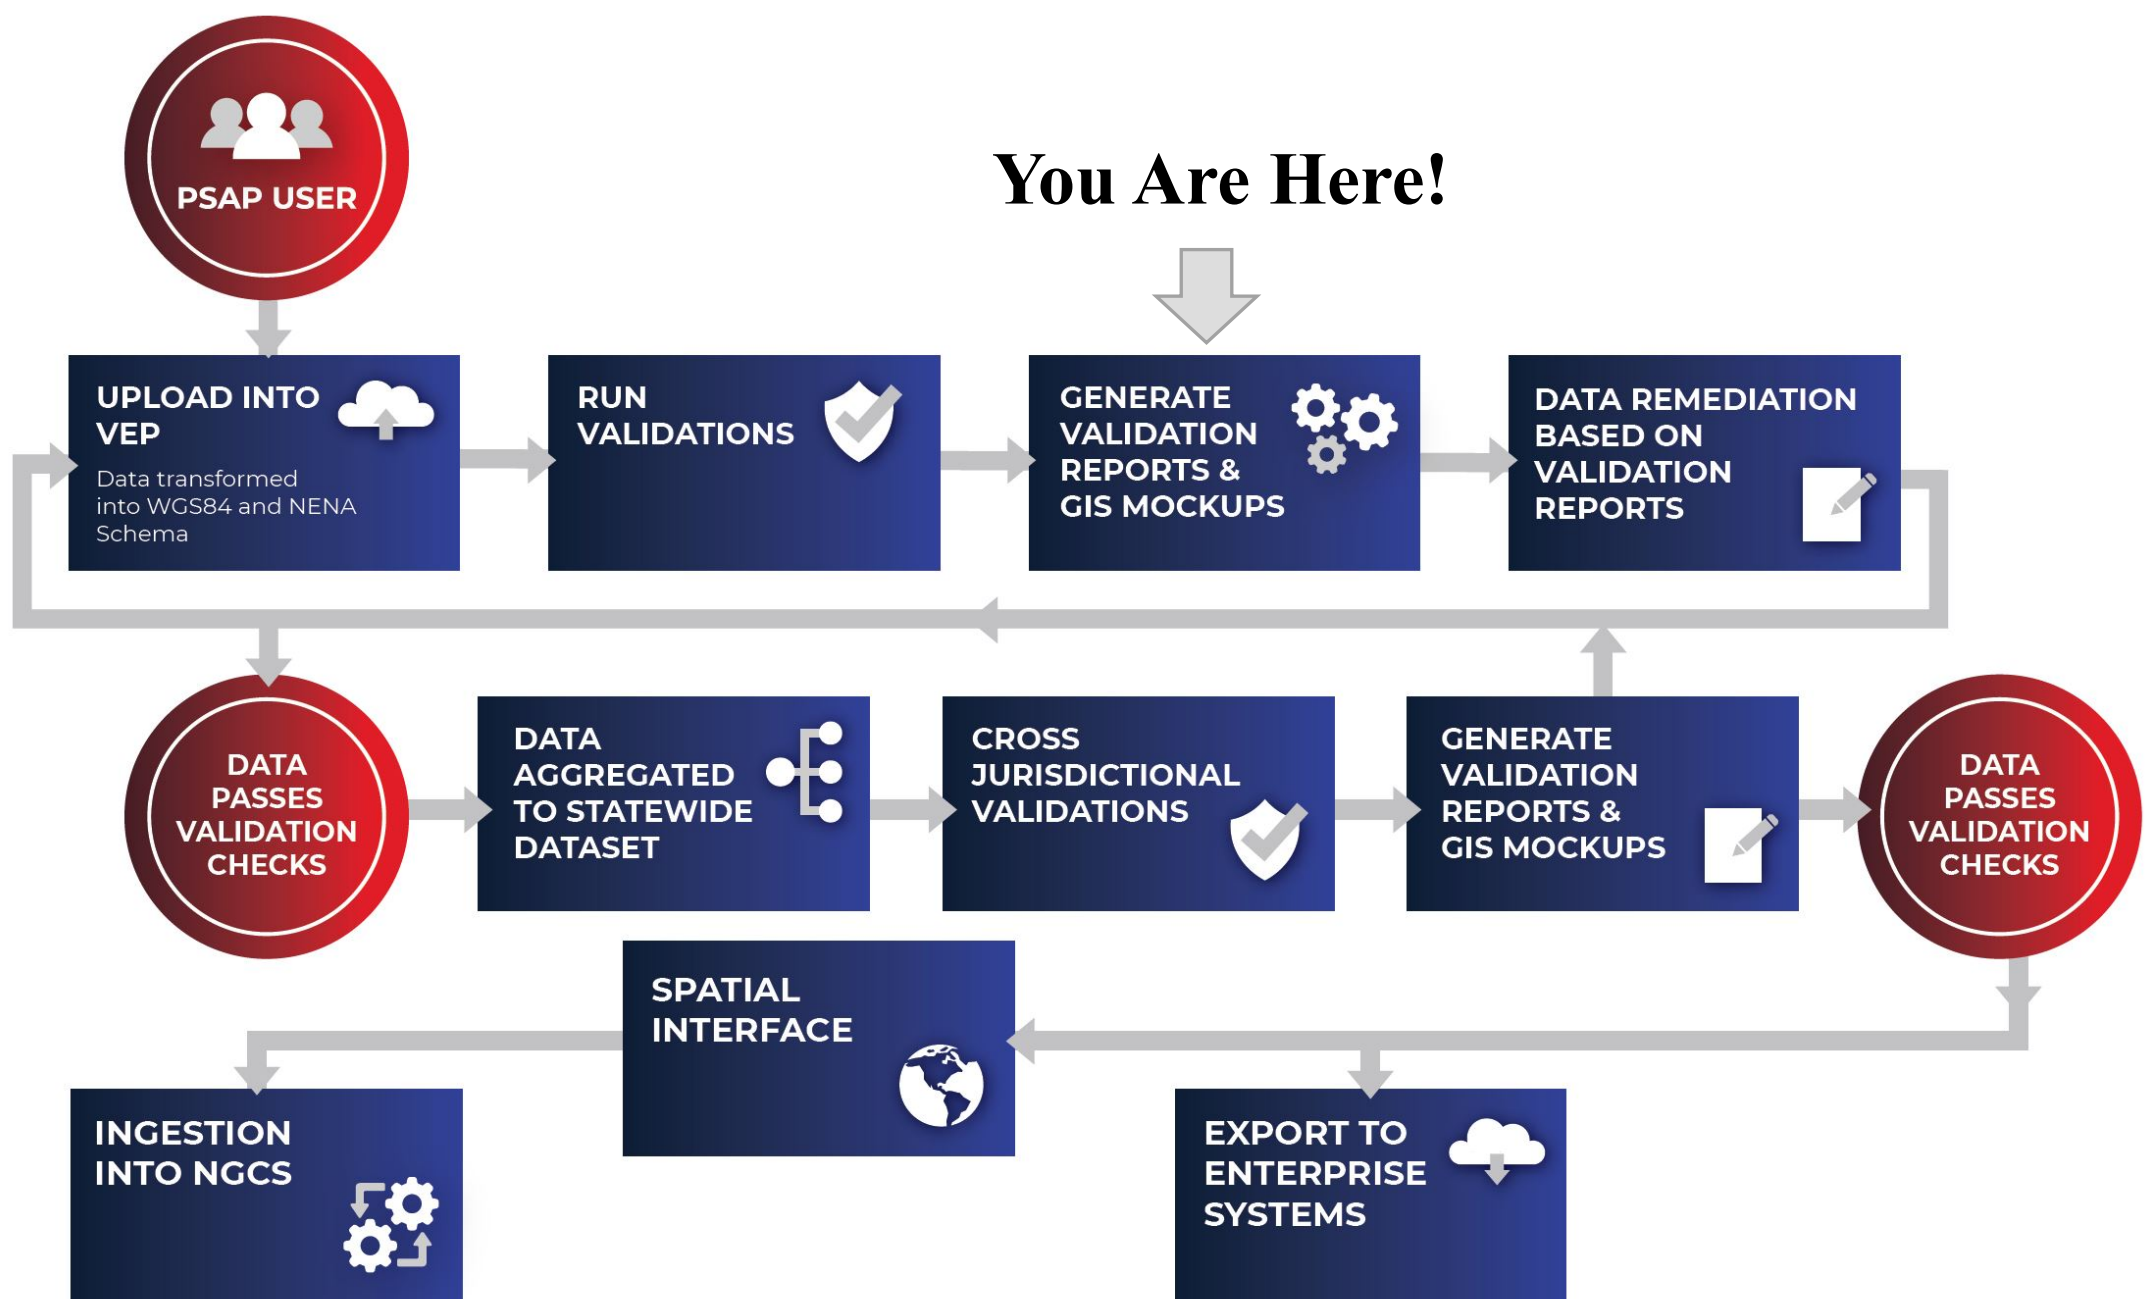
PSAP USER

You Are Here!

UPLOAD INTO VEP

Data transformed into WGS84 and NENA Schema

RUN VALIDATIONS

GENERATE VALIDATION REPORTS & GIS MOCKUPS

DATA REMEDIATION BASED ON VALIDATION REPORTS

DATA PASSES VALIDATION CHECKS

DATA AGGREGATED TO STATEWIDE DATASET

CROSS JURISDICTIONAL VALIDATIONS

GENERATE VALIDATION REPORTS & GIS MOCKUPS

DATA PASSES VALIDATION CHECKS

SPATIAL INTERFACE

INGESTION INTO NGCS

EXPORT TO ENTERPRISE SYSTEMS